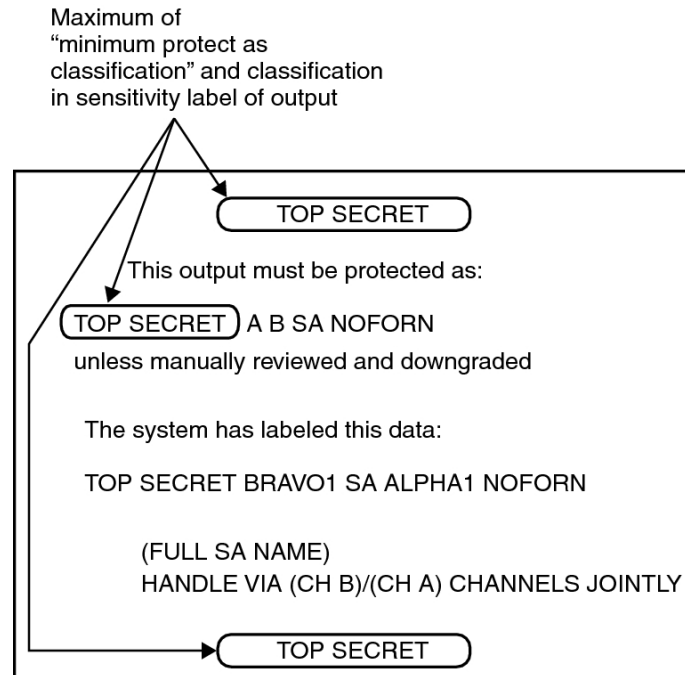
Maximum of "minimum protect as classification" and classification in sensitivity label of output

TOP SECRET

This output must be protected as:

TOP SECRET A B SA NOFORN

unless manually reviewed and downgraded

The system has labeled this data:

TOP SECRET BRAVO1 SA ALPHA1 NOFORN

(FULL SA NAME)
HANDLE VIA (CH B)/(CH A) CHANNELS JOINTLY

TOP SECRET